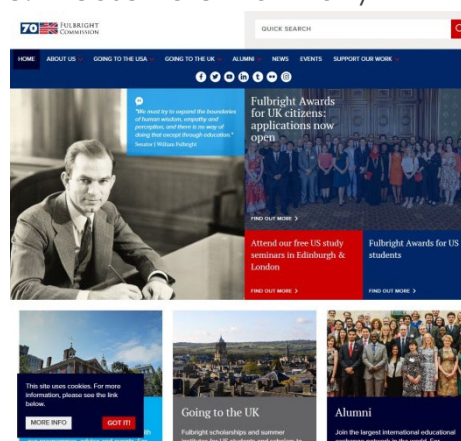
70 FULBRIGHT COMMISSION

QUICK SEARCH

HOME ABOUT US GOING TO THE USA GOING TO THE UK ALUMNI NEWS EVENTS SUPPORT OUR WORK

"We must try to expand the boundaries of human wisdom, empathy and perception, and there is no way of doing that except through education."
Senator J. William Fulbright

Fulbright Awards for UK citizens: applications now open

FIND OUT MORE >

Attend our free US study seminars in Edinburgh & London

FIND OUT MORE >

Fulbright Awards for US students

FIND OUT MORE >

This site uses cookies. For more information, please see the link below.

MORE INFO GOT IT!

Going to the UK

Fulbright scholarships and summer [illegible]

Alumni

Join the largest international educational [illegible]